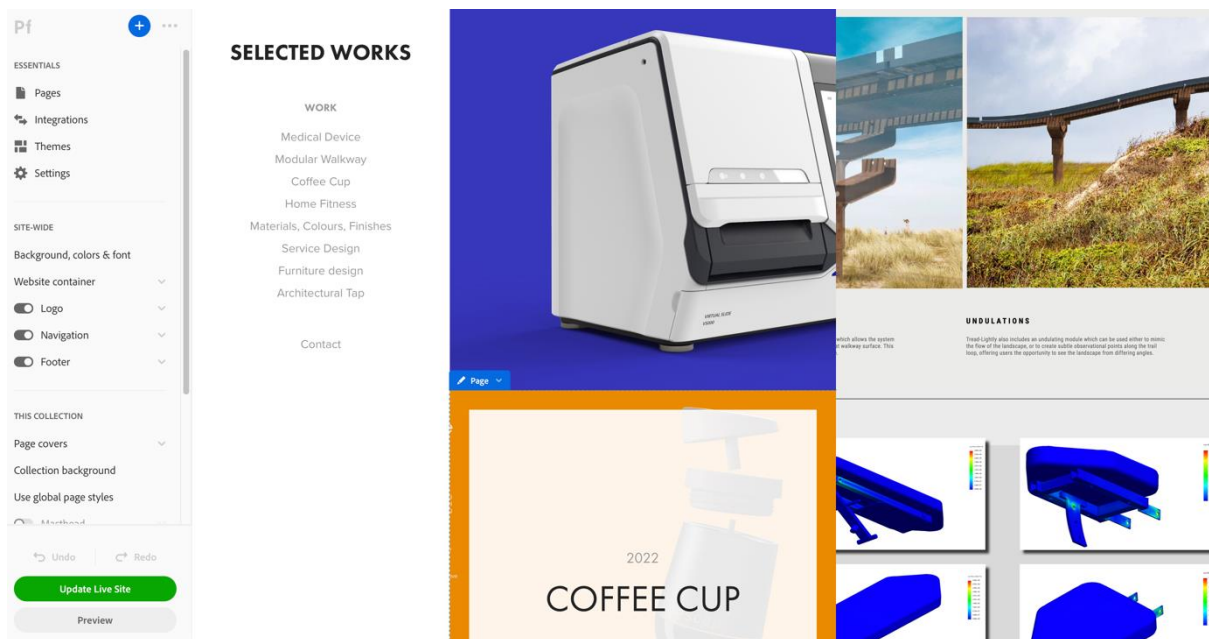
Pf

ESSENTIALS

Pages

Integrations

Themes

Settings

SITE-WIDE

Background, colors & font

Website container

Logo

Navigation

Footer

THIS COLLECTION

Page covers

Collection background

Use global page styles

Masthead

Undo

Redo

Update Live Site

Preview

SELECTED WORKS

WORK

Medical Device

Modular Walkway

Coffee Cup

Home Fitness

Materials, Colours, Finishes

Service Design

Furniture design

Architectural Tap

Contact

Page

2022

COFFEE CUP

UNDULATIONS

Tread-Lightly also includes an undulating module which can be used either to mimic the flow of the landscape, or to create subtle observational points along the trail loop, offering users the opportunity to see the landscape from differing angles.

which allows the system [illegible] walkway surface. This